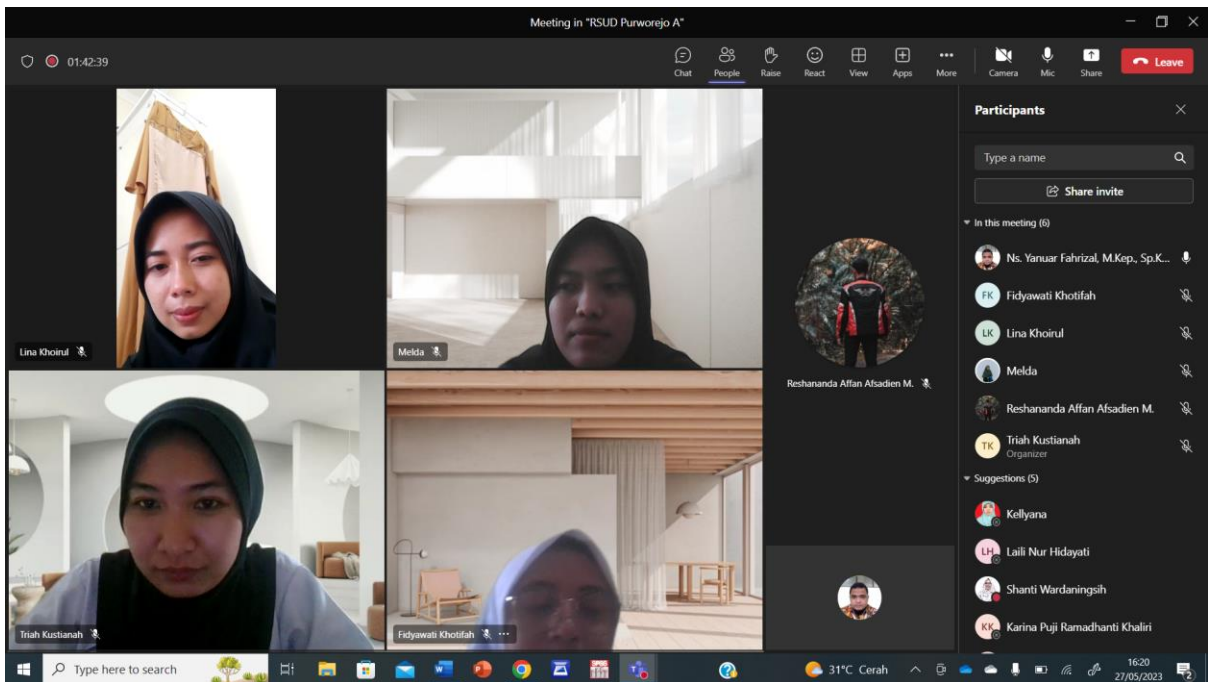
Meeting in "RSUD Purworejo A"

01:42:39

Chat People Raise React View Apps More Camera Mic Share Leave

Participants

Type a name

Share invite

In this meeting (6)

Ns. Yanuar Fahrizal, M.Kep., Sp.K...

FK Fidyawati Khotifah

LK Lina Khoirul

Melda

Reshananda Affan Afsadien M.

TK Triah Kustianah
Organizer

Suggestions (5)

Kellyana

LH Laili Nur Hidayati

Shanti Wardaningsih

KK Karina Puji Ramadhanti Khaliri

Lina Khoirul

Melda

Reshananda Affan Afsadien M.

Triah Kustianah

Fidyawati Khotifah

Type here to search

31°C Cerah

16:20
27/05/2023

2